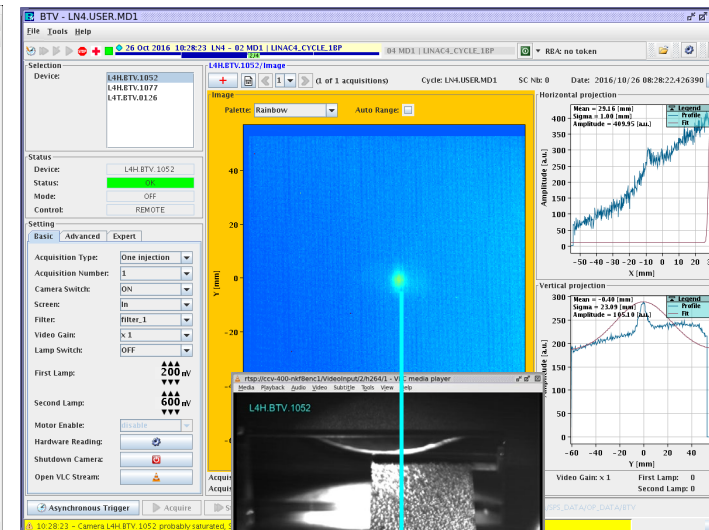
BTV - LN4.USER.MD1

File Tools Help

26 Oct 2016 10:28:23 LN4 - 02 MD1 | LINAC4_CYCLE_18P
04 MD1 | LINAC4_CYCLE_18P
RBA: no token

Selection
Device:
L4H.BTV.1052
L4H.BTV.1077
L4T.BTV.0126

Status
Device: L4H.BTV.1052
Status: OK
Mode: OFF
Control: REMOTE

Setting
Basic Advanced Expert
Acquisition Type: One injection
Acquisition Number: 1
Camera Switch: ON
Screen: In
Filter: filter_1
Video Gain: x 1
Lamp Switch: OFF
First Lamp: 200 mV
Second Lamp: 600 mV
Motor Enable: disable
Hardware Reading:
Shutdown Camera:
Open VLC Stream:

L4H.BTV.1052/Image
1 (1 of 1 acquisitions)
Cycle: LN4.USER.MD1
SC Nb: 0
Date: 2016/10/26 08:28:22.426390

Image
Palette: Rainbow
Auto Range:

Y [mm]
40
20
0
-20

Horizontal projection
Mean = 29.16 [mm]
Sigma = 1.00 [mm]
Amplitude = 409.95 [a.u.]
Legend
Profile
Fit
Amplitude [a.u.]
400
350
300
250
200
150
100
50
0
-50 -40 -30 -20 -10 0 10 20 30
X [mm]

Vertical projection
Mean = -0.40 [mm]
Sigma = 23.09 [mm]
Amplitude = 105.10 [a.u.]
Legend
Profile
Fit
300
250
200
150
100
50
0
-60 -40 -20 0 20 40
Y [mm]

rtsp://ccv-400-nkf8enc1/VideoInput/2/h264/1 - VLC media player
Media Playback Audio Video Subtitle Tools View Help
L4H.BTV.1052

Video Gain: x 1
First Lamp: 0
Second Lamp: 0

Acqui
Acqui

Asynchronous Trigger
Acquire

10:28:23 - Camera L4H.BTV.1052 probably saturated.